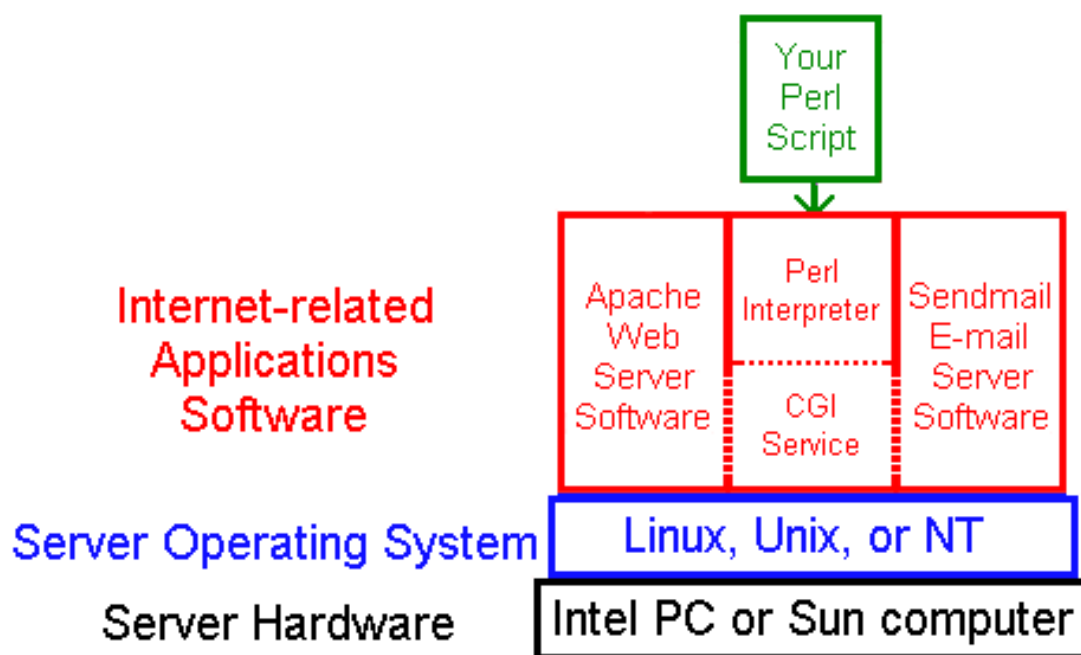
Your Perl Script

Internet-related Applications Software

Apache Web Server Software

Perl Interpreter

CGI Service

Sendmail E-mail Server Software

Server Operating System

Linux, Unix, or NT

Server Hardware

Intel PC or Sun computer